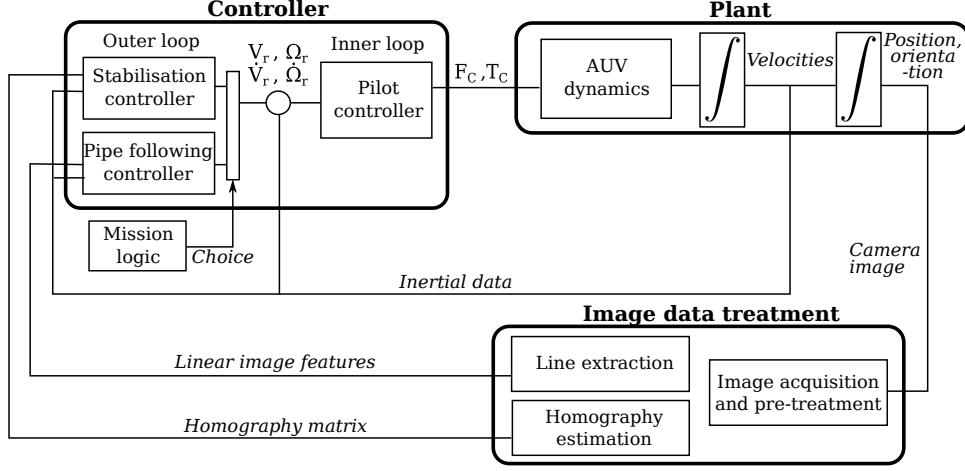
Controller

Outer loop

Stabilisation controller

Pipe following controller

$V_r$, $\Omega_r$
$\dot{V}_r$, $\dot{\Omega}_r$

Inner loop

Pilot controller

$F_C$, $T_C$

Plant

AUV dynamics

Velocities

Position, orienta-tion

Mission logic

Choice

Camera image

Inertial data

Image data treatment

Linear image features

Line extraction

Image acquisition and pre-treatment

Homography matrix

Homography estimation